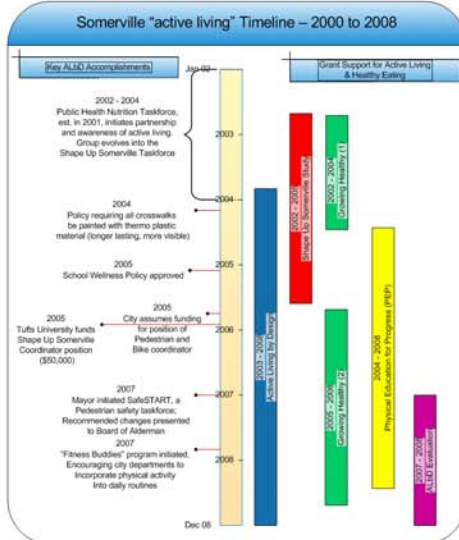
Somerville "active living" Timeline – 2000 to 2008

Key ALbD Accomplishments

Grant Support for Active Living & Healthy Eating

Jan 03

2003

2004

2005

2006

2007

2008

Dec 08

2002 - 2004
Public Health Nutrition Taskforce, est. in 2001, initiates partnership and awareness of active living. Group evolves into the Shape Up Somerville Taskforce

2004
Policy requiring all crosswalks be painted with thermo plastic material (longer lasting, more visible)

2005
School Wellness Policy approved

2005
Tufts University funds Shape Up Somerville Coordinator position ($50,000)

2005
City assumes funding for position of Pedestrian and Bike coordinator

2007
Mayor initiated SafeSTART, a Pedestrian safety taskforce; Recommended changes presented to Board of Alderman

2007
"Fitness Buddies" program initiated. Encouraging city departments to Incorporate physical activity Into daily routines

2003 - 2008
Active Living by Design

2002 - 2005
Shape Up Somerville Study

2002 - 2004
Growing Healthy (1)

2005 - 2008
Growing Healthy (2)

2004 - 2008
Physical Education for Progress (PEP)

2007 - 2008
ALbD Evaluation